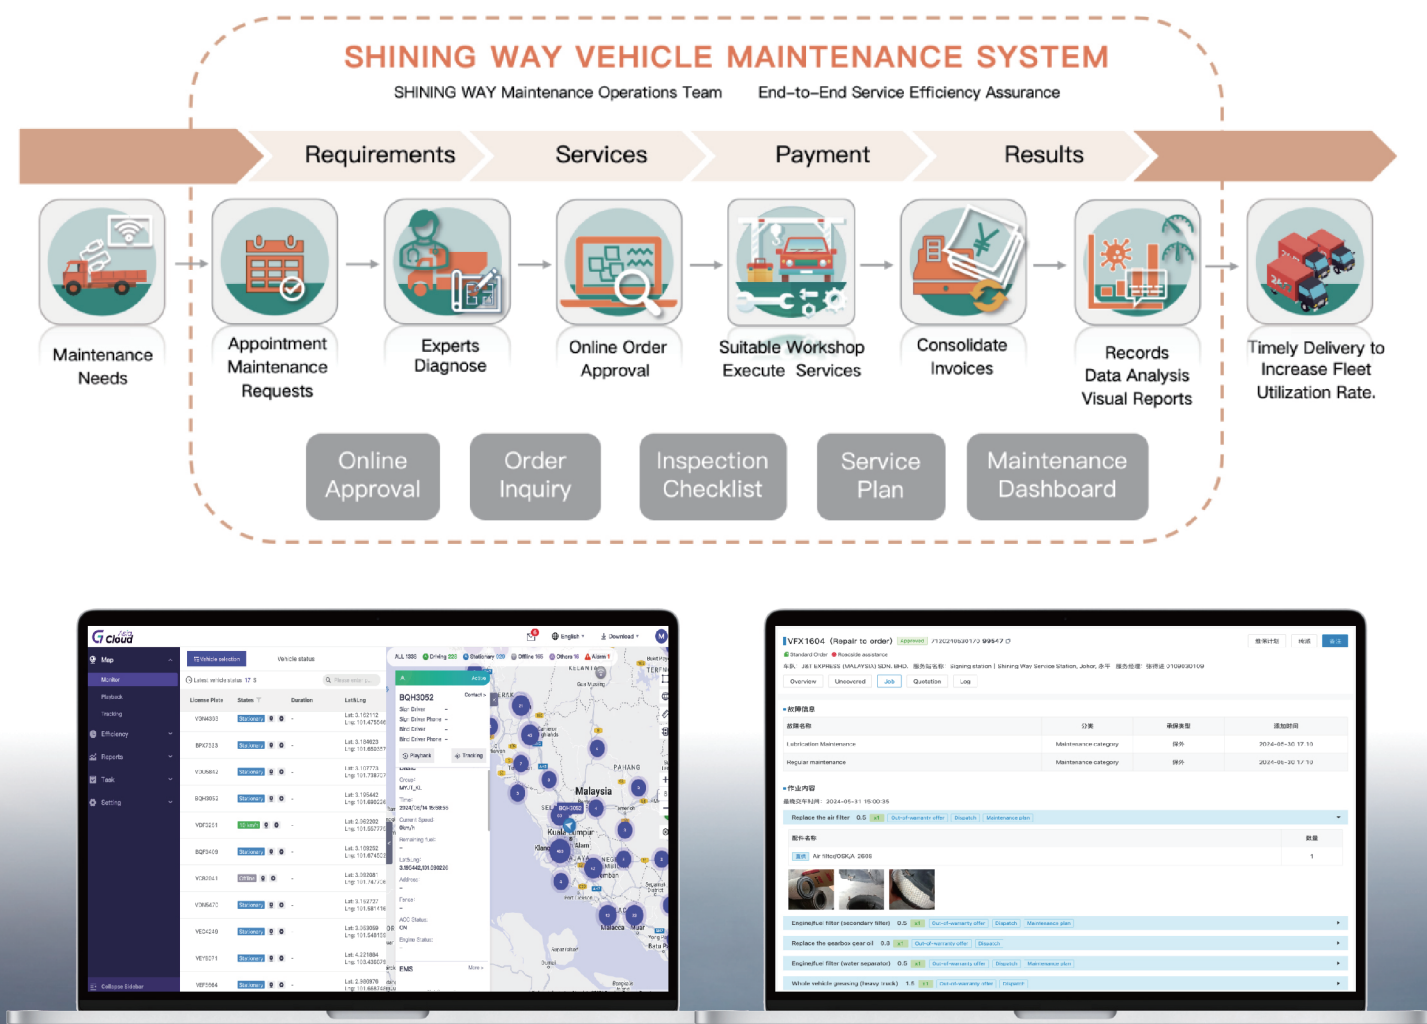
SHINING WAY VEHICLE MAINTENANCE SYSTEM

SHINING WAY Maintenance Operations Team   End-to-End Service Efficiency Assurance

Requirements   Services   Payment   Results

Maintenance Needs

Appointment Maintenance Requests

Experts Diagnose

Online Order Approval

Suitable Workshop Execute Services

Consolidate Invoices

Records Data Analysis Visual Reports

Timely Delivery to Increase Fleet Utilization Rate.

Online Approval

Order Inquiry

Inspection Checklist

Service Plan

Maintenance Dashboard

G cloud

Map
Monitor
Playback
Tracking
Efficiency
Reports
Task
Setting
Collapse Sidebar

Vehicle selection   Vehicle status

Latest vehicle status 17

| License Plate | Status | Duration | Lat/Lng |
|---|---|---|---|
| VDN4003 | Stationary | - | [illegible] |
| BPX7223 | Stationary | - | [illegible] |
| VJU5697 | Stationary | - | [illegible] |
| BQH3052 | Stationary | - | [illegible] |
| VDF3231 | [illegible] | - | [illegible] |
| BQF3409 | Stationary | - | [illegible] |
| VDR2041 | Offline | - | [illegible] |
| VDM5470 | Stationary | - | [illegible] |
| VED4240 | Stationary | - | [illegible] |
| VEY5271 | Stationary | - | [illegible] |
| VEF5564 | Stationary | - | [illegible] |

BQH3052
Playback   Tracking

Malaysia
PAHANG
Kuala Lumpur
Malacca

English   Download

VFX1604 (Repair to order)   Approved

Overview   Uncovered   Job   Quotation   Log

故障信息

| 故障名称 | 分类 | 保修类型 | 添加时间 |
|---|---|---|---|
| Lubrication Maintenance | Maintenance category | 保外 | 2024-05-30 17:10 |
| Regular maintenance | Maintenance category | 保外 | 2024-05-30 17:10 |

作业内容

最晚完工时间: 2024-05-31 15:00:35

Replace the air filter 0.5

配件名称   数量
Air filter/DSKA 2666   1

Engine/fuel filter (secondary filter) 0.5
Replace the gearbox gear oil 0.3
Engine/fuel filter (water separator) 0.5
Whole vehicle greasing (heavy truck) 1.5